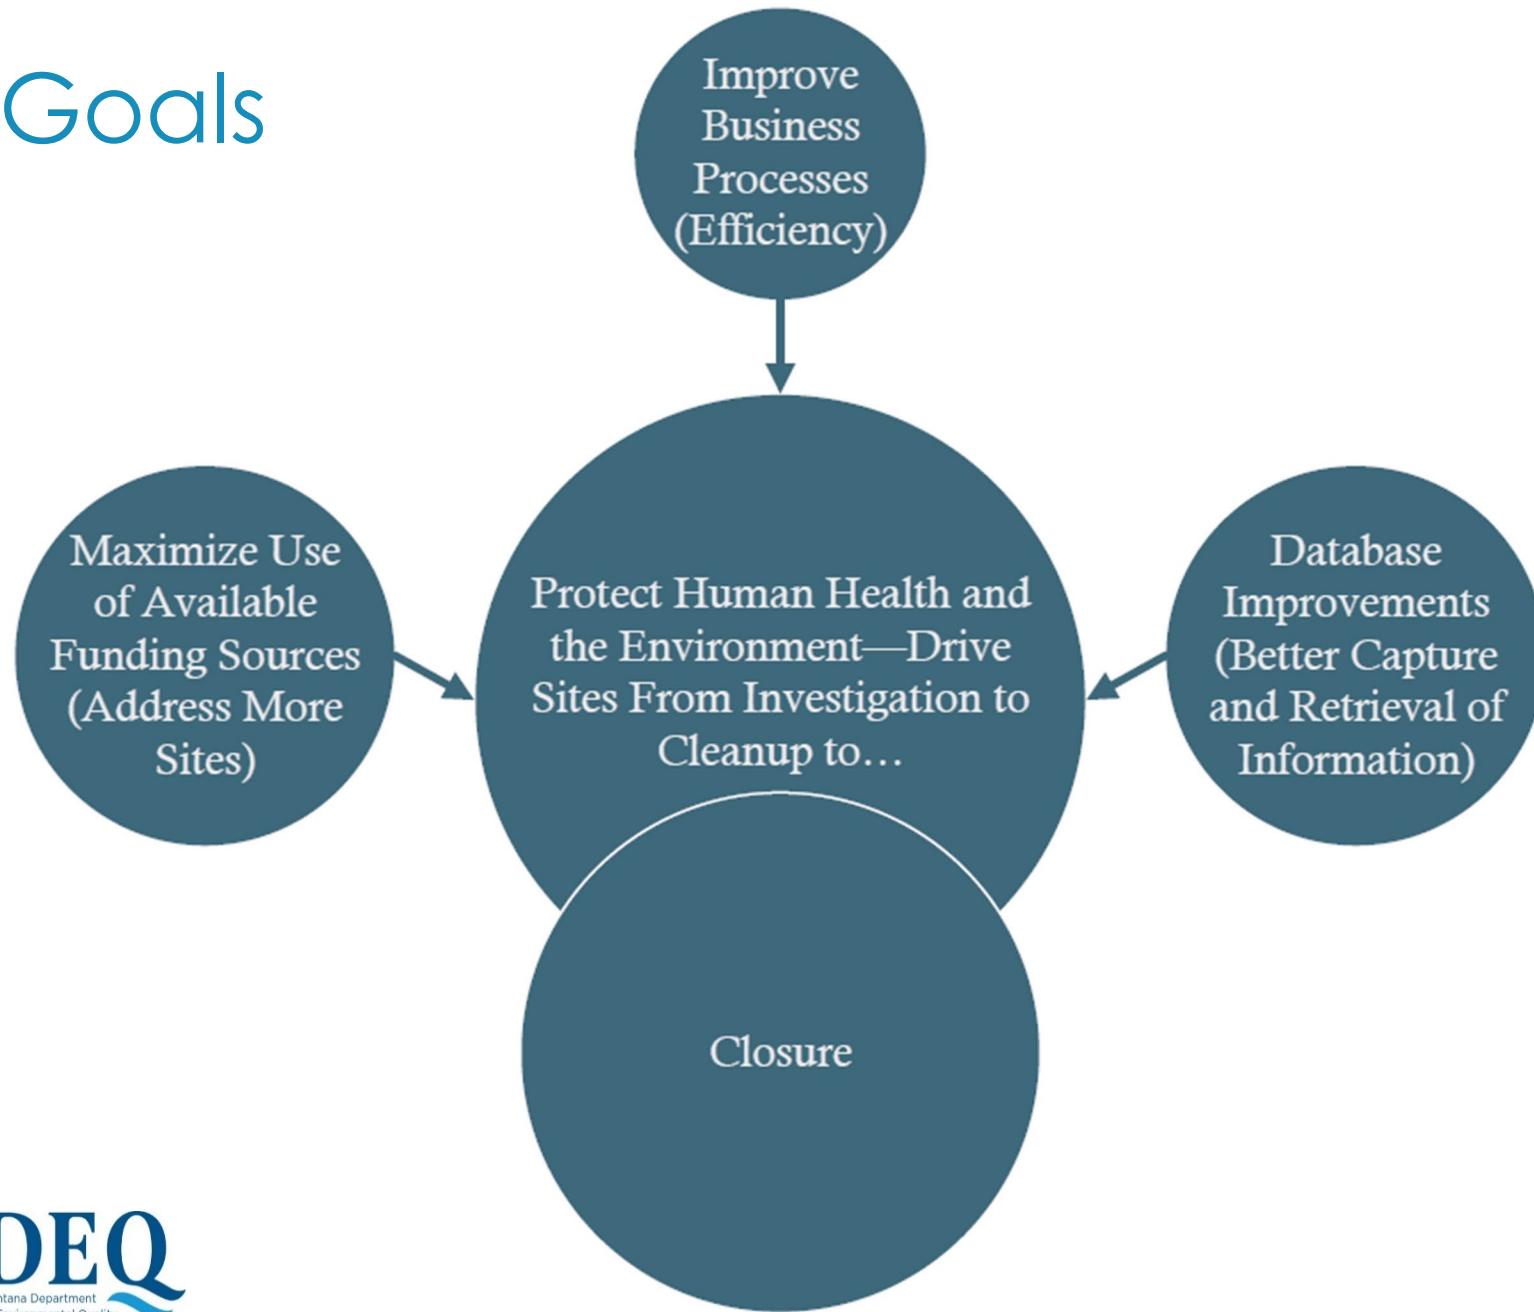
Goals

Improve Business Processes (Efficiency)

Maximize Use of Available Funding Sources (Address More Sites)

Protect Human Health and the Environment—Drive Sites From Investigation to Cleanup to…

Database Improvements (Better Capture and Retrieval of Information)

Closure

DEQ
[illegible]ntana Department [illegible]